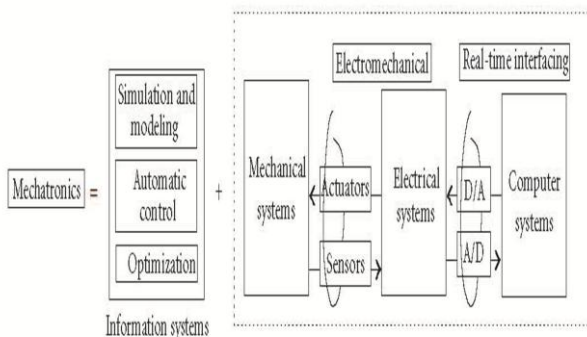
Mechatronics =

Simulation and modeling

Automatic control

Optimization

Information systems

+

Electromechanical

Real-time interfacing

Mechanical systems

Actuators

Sensors

Electrical systems

D/A

A/D

Computer systems